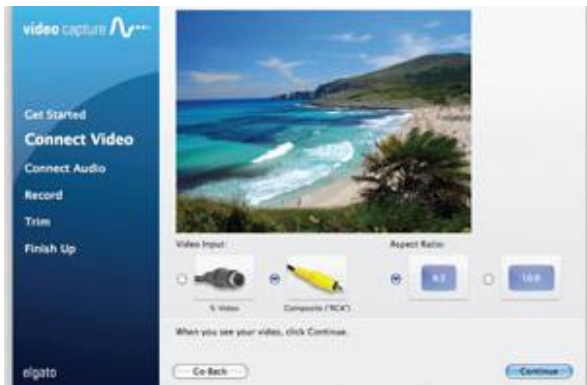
video capture

Get Started
Connect Video
Connect Audio
Record
Trim
Finish Up

elgato

Video Input:
S-Video
Composite ("RCA")

Aspect Ratio:
4:3
16:9

When you see your video, click Continue.

Go Back
Continue